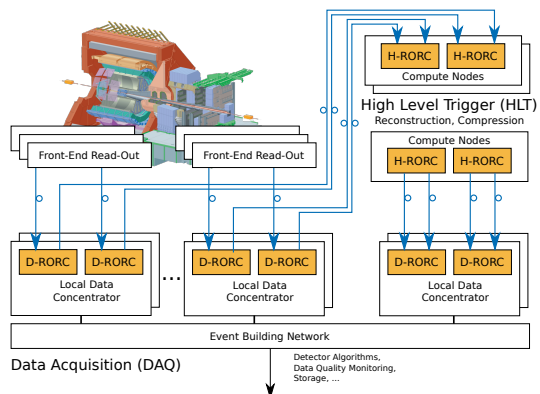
H-RORC
H-RORC
Compute Nodes
High Level Trigger (HLT)
Reconstruction, Compression

Front-End Read-Out
Front-End Read-Out

Compute Nodes
H-RORC
H-RORC

D-RORC
D-RORC
Local Data Concentrator

...

D-RORC
D-RORC
Local Data Concentrator

D-RORC
D-RORC
Local Data Concentrator

Event Building Network

Data Acquisition (DAQ)

Detector Algorithms,
Data Quality Monitoring,
Storage, ...